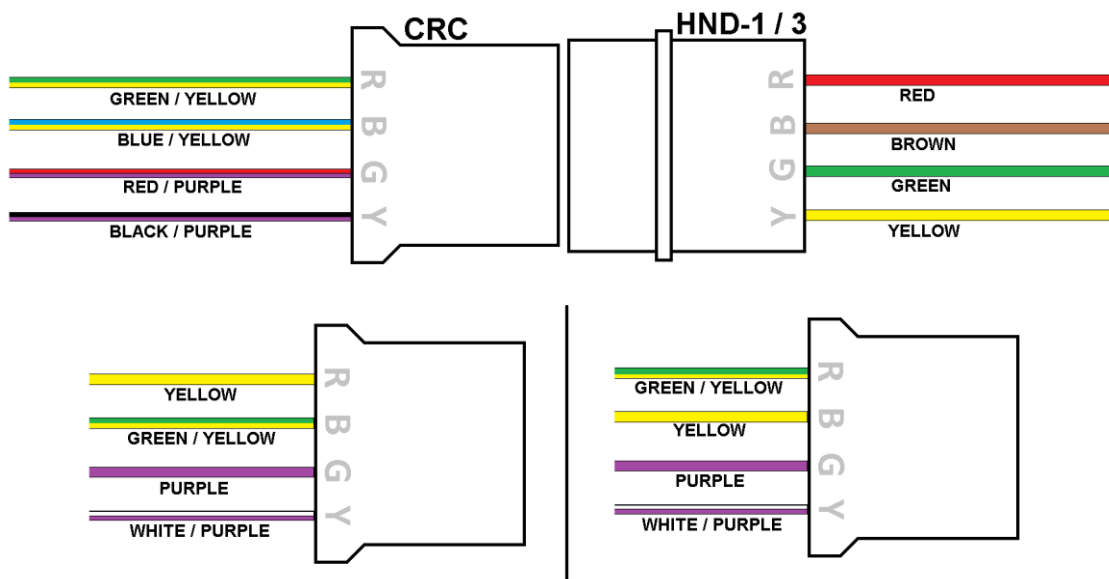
CRC

HND-1 / 3

GREEN / YELLOW

BLUE / YELLOW

RED / PURPLE

BLACK / PURPLE

R
B
G
Y

Y
G
B
R

RED

BROWN

GREEN

YELLOW

YELLOW

GREEN / YELLOW

PURPLE

WHITE / PURPLE

R
B
G
Y

GREEN / YELLOW

YELLOW

PURPLE

WHITE / PURPLE

R
B
G
Y